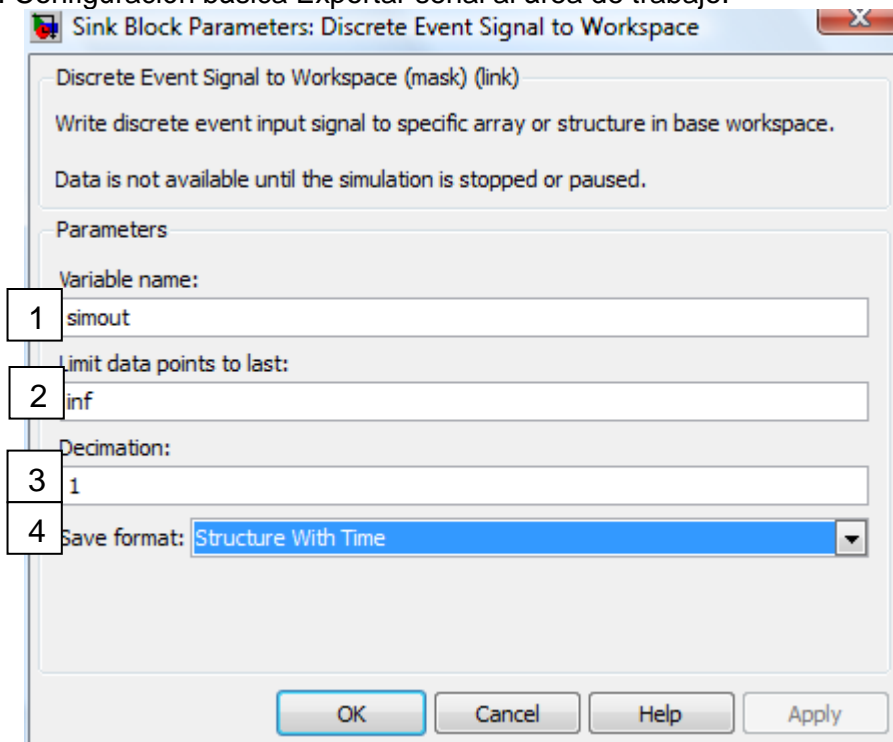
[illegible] Configuración básica Exportar señal al área de trabajo.

Sink Block Parameters: Discrete Event Signal to Workspace

Discrete Event Signal to Workspace (mask) (link)

Write discrete event input signal to specific array or structure in base workspace.

Data is not available until the simulation is stopped or paused.

Parameters

Variable name:

1 simout

Limit data points to last:

2 inf

Decimation:

3 1

4 Save format: Structure With Time

OK Cancel Help Apply